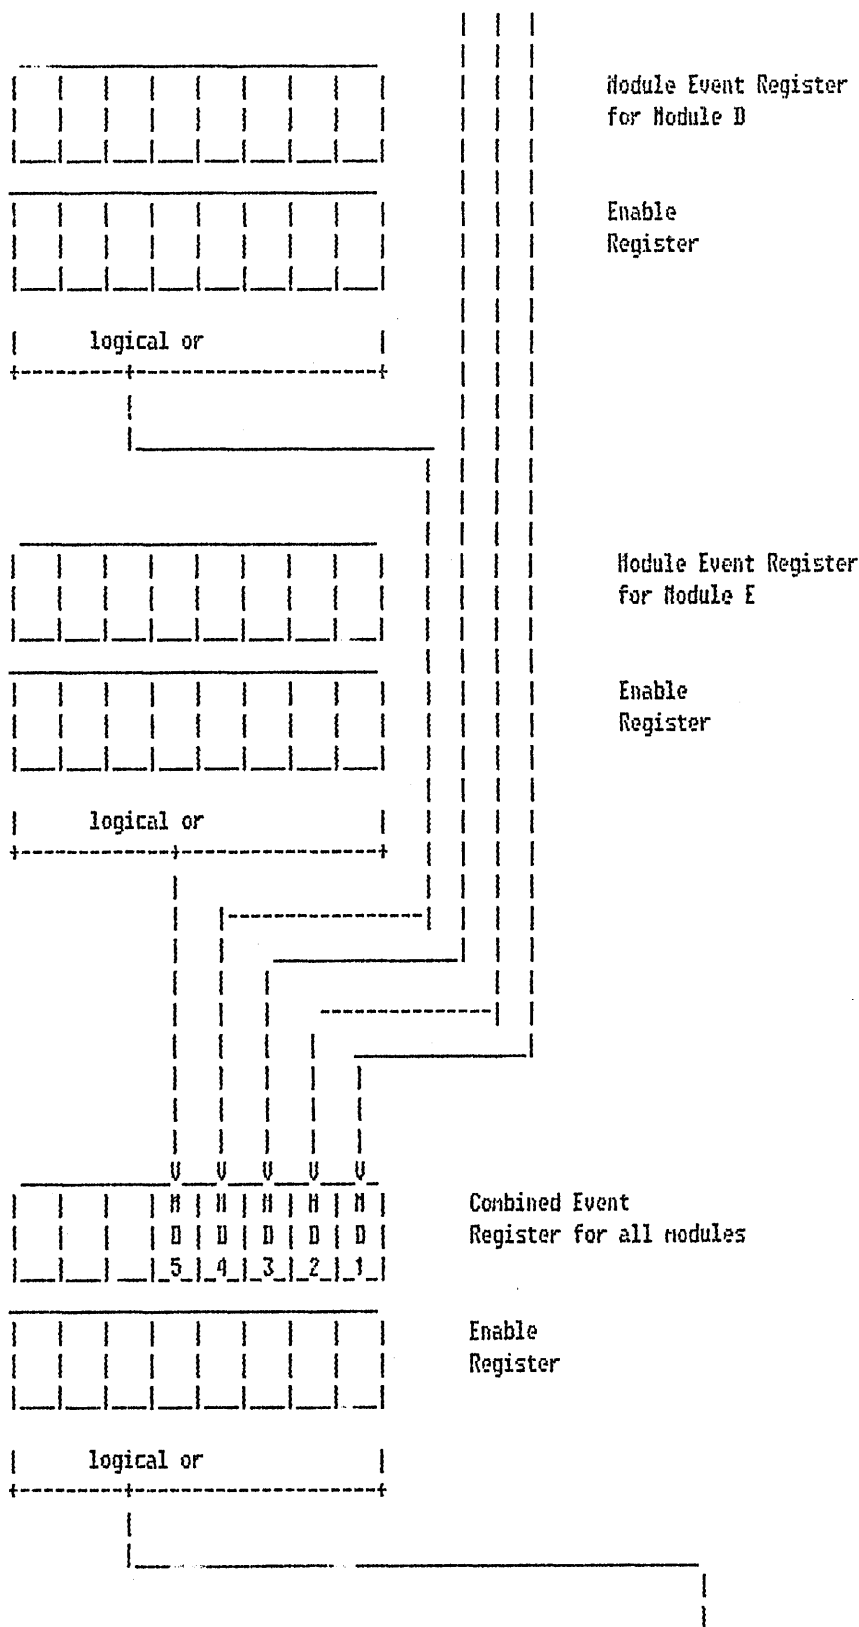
Module Event Register for Module D

Enable Register

logical or

Module Event Register for Module E

Enable Register

logical or

V V V V V

M D 5

M D 4

M D 3

M D 2

M D 1

Combined Event Register for all modules

Enable Register

logical or